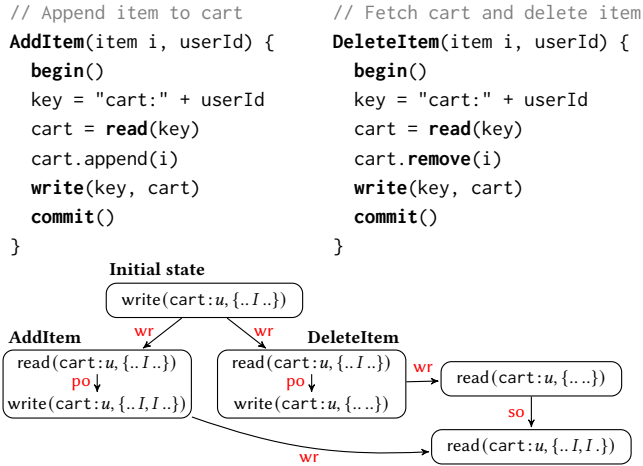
// Append item to cart
AddItem(item i, userId) {
  begin()
  key = "cart:" + userId
  cart = read(key)
  cart.append(i)
  write(key, cart)
  commit()
}

// Fetch cart and delete item
DeleteItem(item i, userId) {
  begin()
  key = "cart:" + userId
  cart = read(key)
  cart.remove(i)
  write(key, cart)
  commit()
}

Initial state
write(cart:$u$, $\{..I..\}$)

wr
wr

AddItem
read(cart:$u$, $\{..I..\}$)
po
write(cart:$u$, $\{..I, I..\}$)

DeleteItem
read(cart:$u$, $\{..I..\}$)
po
write(cart:$u$, $\{\ldots\}$)

wr
read(cart:$u$, $\{\ldots\}$)
so
read(cart:$u$, $\{..I, I.\}$)
wr